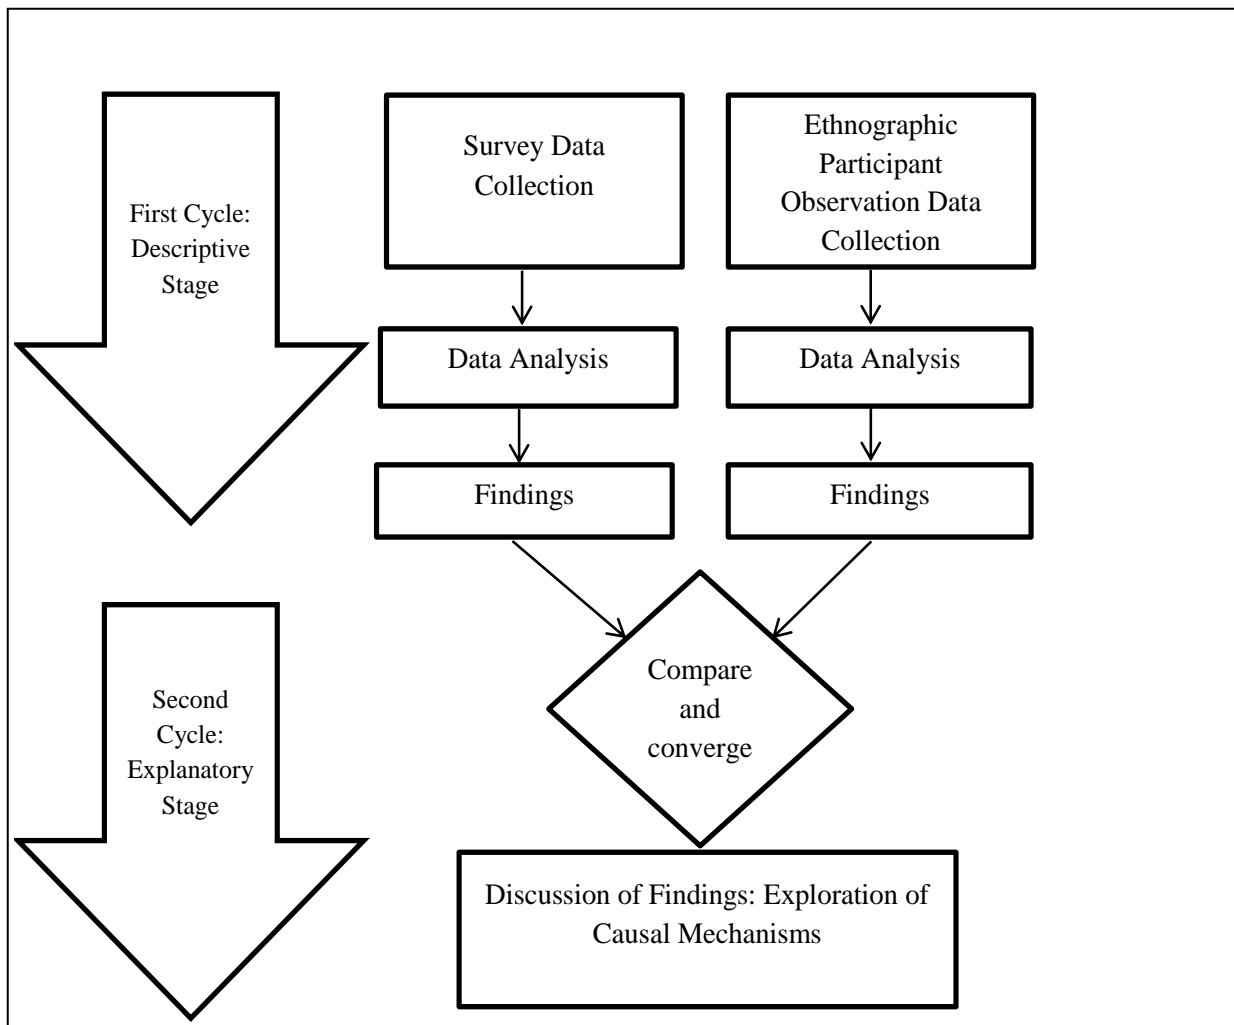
First Cycle: Descriptive Stage

Survey Data Collection

Ethnographic Participant Observation Data Collection

Data Analysis

Data Analysis

Findings

Findings

Compare and converge

Second Cycle: Explanatory Stage

Discussion of Findings: Exploration of Causal Mechanisms